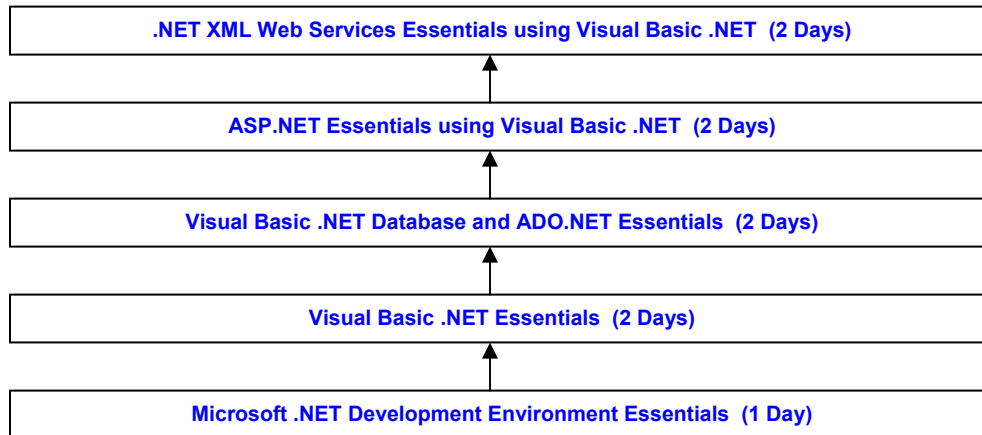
.NET XML Web Services Essentials using Visual Basic .NET (2 Days)

ASP.NET Essentials using Visual Basic .NET (2 Days)

Visual Basic .NET Database and ADO.NET Essentials (2 Days)

Visual Basic .NET Essentials (2 Days)

Microsoft .NET Development Environment Essentials (1 Day)